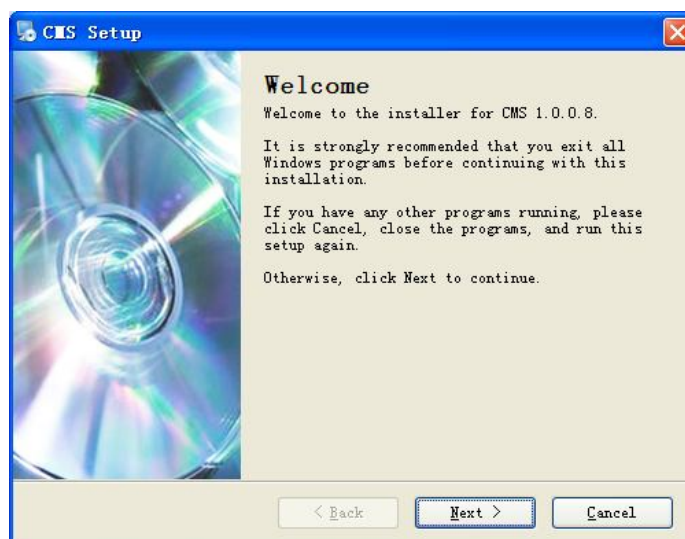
CMS Setup

Welcome

Welcome to the installer for CMS 1.0.0.8.

It is strongly recommended that you exit all Windows programs before continuing with this installation.

If you have any other programs running, please click Cancel, close the programs, and run this setup again.

Otherwise, click Next to continue.

< Back

Next >

Cancel